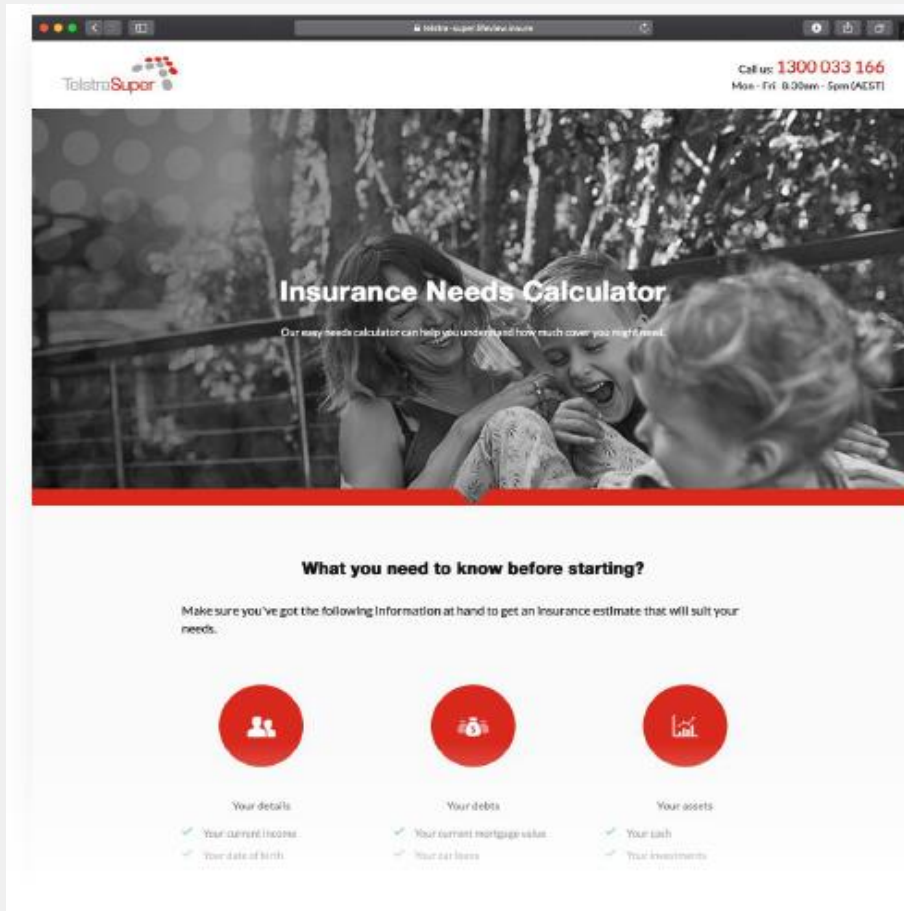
telstra-super.lifeview.insure

TelstraSuper

Call us: 1300 033 166
Mon - Fri 8.30am - 5pm (AEST)

Insurance Needs Calculator

Our easy needs calculator can help you understand how much cover you might need.

What you need to know before starting?

Make sure you've got the following information at hand to get an insurance estimate that will suit your needs.

Your details
✓ Your current income
✓ Your date of birth

Your debts
✓ Your current mortgage value
✓ Your car loans

Your assets
✓ Your cash
✓ Your investments